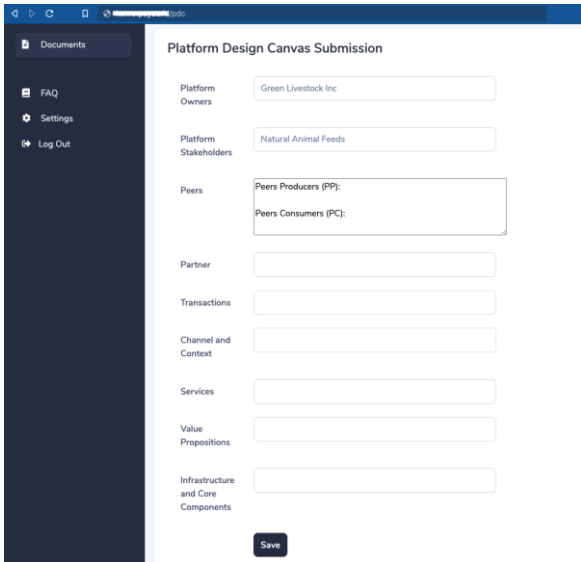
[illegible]/pdc

Documents

FAQ

Settings

Log Out

Platform Design Canvas Submission

Platform Owners
Green Livestock Inc

Platform Stakeholders
Natural Animal Feeds

Peers
Peers Producers (PP):

Peers Consumers (PC):

Partner

Transactions

Channel and Context

Services

Value Propositions

Infrastructure and Core Components

Save